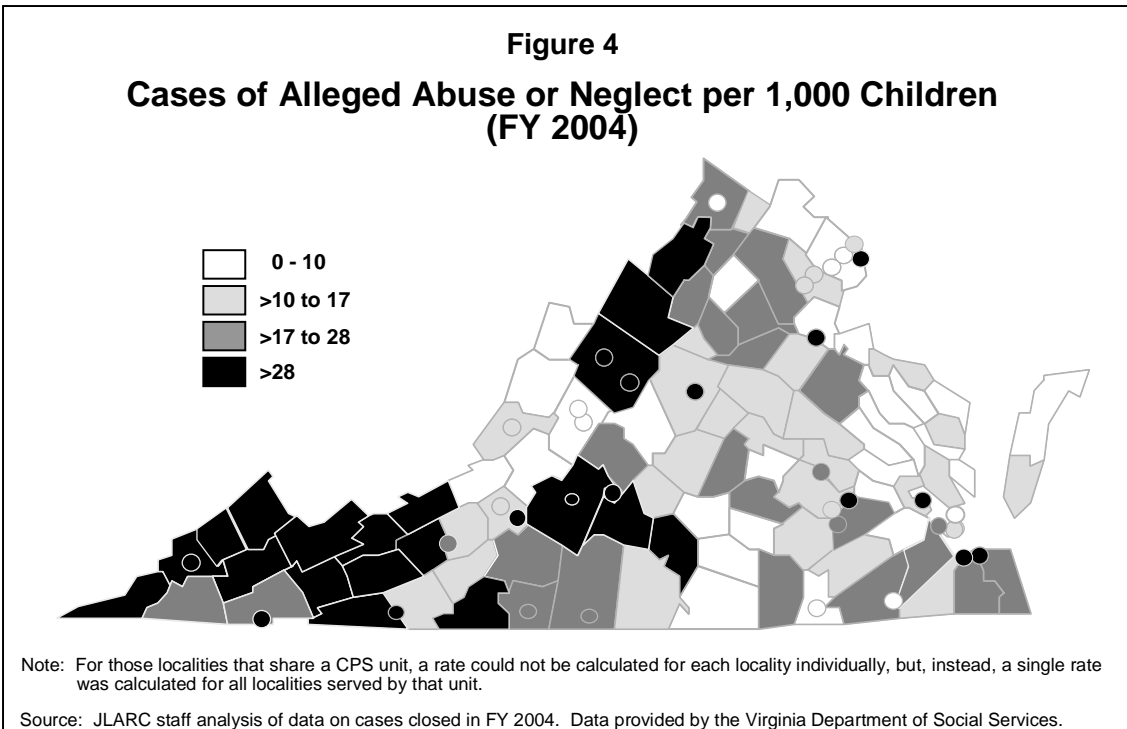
Figure 4

Cases of Alleged Abuse or Neglect per 1,000 Children (FY 2004)

0 - 10
>10 to 17
>17 to 28
>28

Note: For those localities that share a CPS unit, a rate could not be calculated for each locality individually, but, instead, a single rate was calculated for all localities served by that unit.

Source: JLARC staff analysis of data on cases closed in FY 2004. Data provided by the Virginia Department of Social Services.